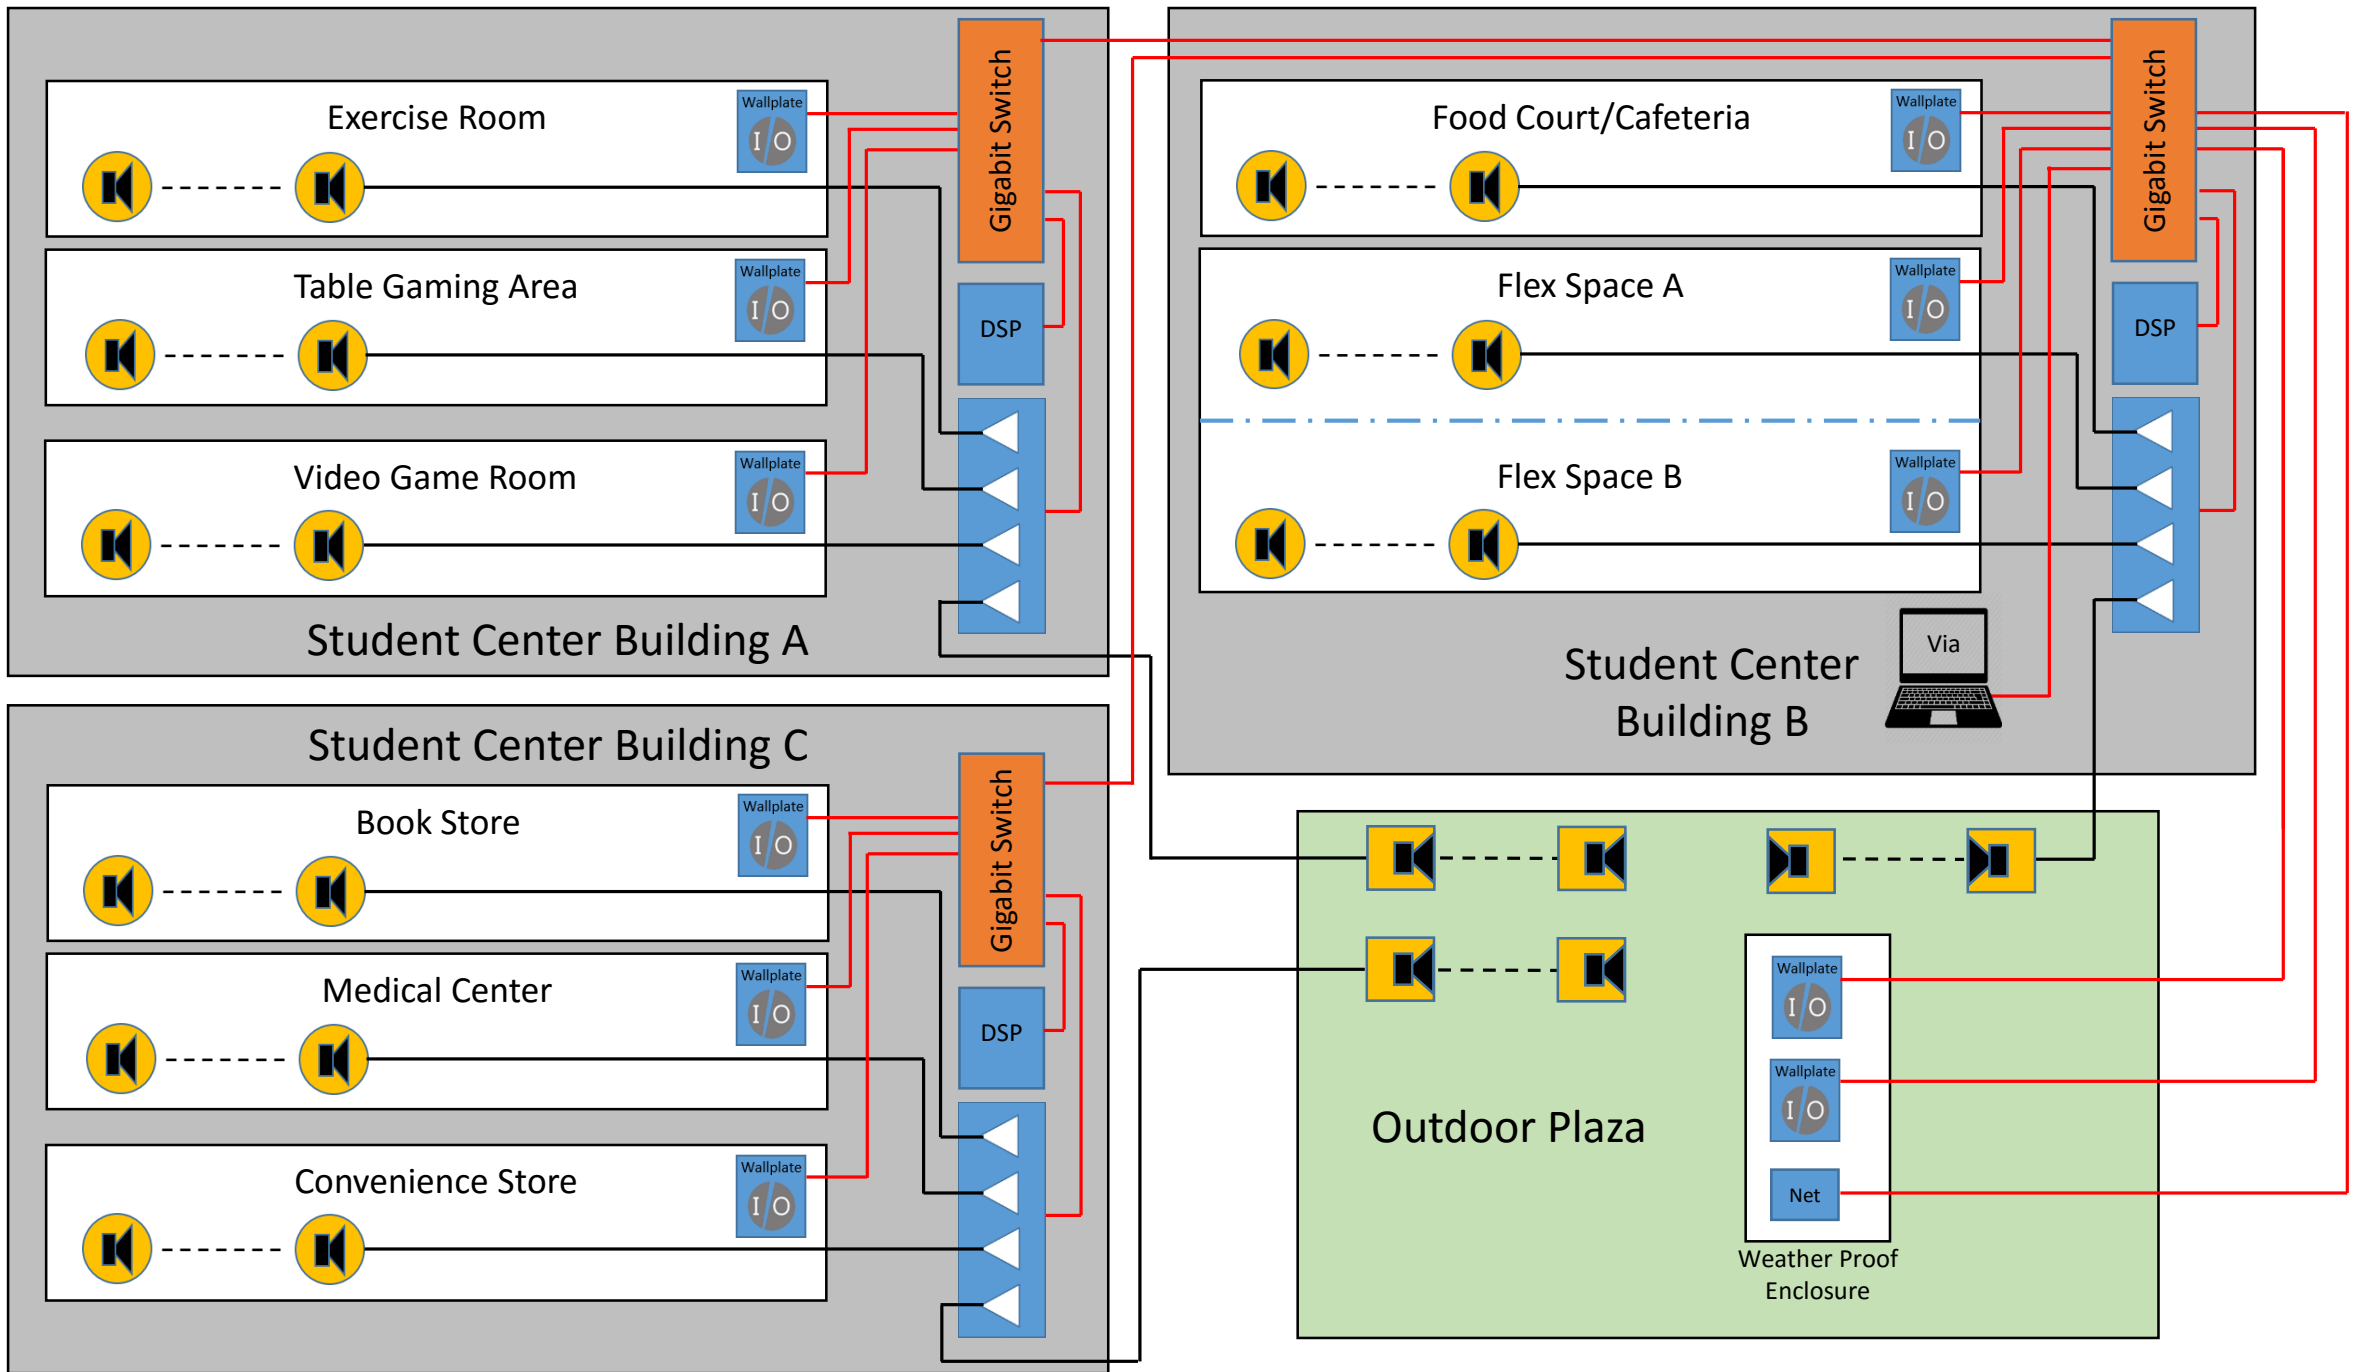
Exercise Room
Wallplate
I O
Table Gaming Area
Wallplate
I O
Video Game Room
Wallplate
I O
Gigabit Switch
DSP
Student Center Building A

Food Court/Cafeteria
Wallplate
I O
Flex Space A
Wallplate
I O
Flex Space B
Wallplate
I O
Gigabit Switch
DSP
Via
Student Center Building B

Student Center Building C
Book Store
Wallplate
I O
Medical Center
Wallplate
I O
Convenience Store
Wallplate
I O
Gigabit Switch
DSP

Outdoor Plaza
Wallplate
I O
Wallplate
I O
Net
Weather Proof Enclosure